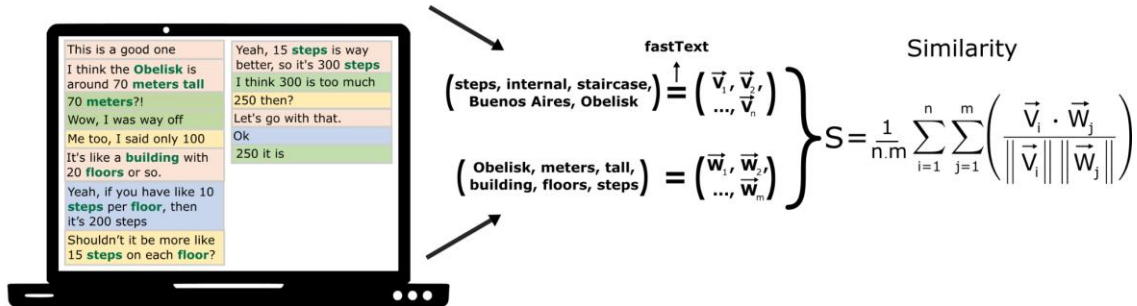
This is a good one

I think the Obelisk is around 70 meters tall

70 meters?!

Wow, I was way off

Me too, I said only 100

It's like a building with 20 floors or so.

Yeah, if you have like 10 steps per floor, then it's 200 steps

Shouldn't it be more like 15 steps on each floor?

Yeah, 15 steps is way better, so it's 300 steps

I think 300 is too much

250 then?

Let's go with that.

Ok

250 it is

fastText

$\begin{pmatrix}\text{steps, internal, staircase,} \\ \text{Buenos Aires, Obelisk}\end{pmatrix} = \begin{pmatrix}\vec{V}_1, \vec{V}_2, \\ \ldots, \vec{V}_n\end{pmatrix}$

$\begin{pmatrix}\text{Obelisk, meters, tall,} \\ \text{building, floors, steps}\end{pmatrix} = \begin{pmatrix}\vec{W}_1, \vec{W}_2, \\ \ldots, \vec{W}_m\end{pmatrix}$

Similarity

$S = \frac{1}{n.m} \sum_{i=1}^{n} \sum_{j=1}^{m} \left( \frac{\vec{V}_i \cdot \vec{W}_j}{\left\| \vec{V}_i \right\| \left\| \vec{W}_j \right\|} \right)$